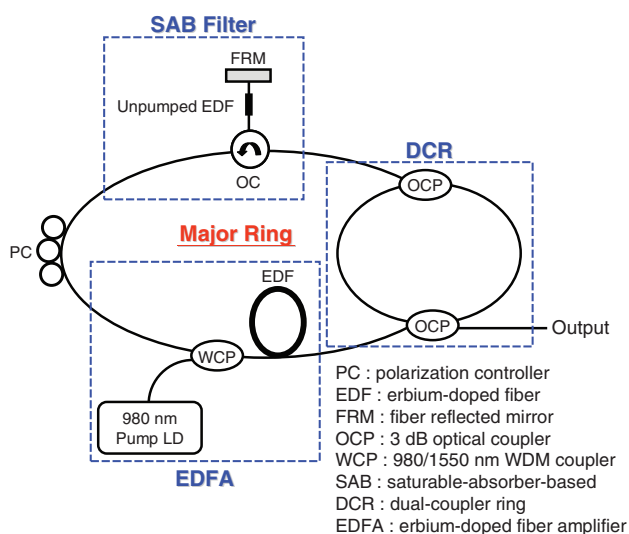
SAB Filter

FRM

Unpumped EDF

OC

DCR

OCP

PC

Major Ring

EDF

OCP

Output

WCP

980 nm
Pump LD

EDFA

PC : polarization controller
EDF : erbium-doped fiber
FRM : fiber reflected mirror
OCP : 3 dB optical coupler
WCP : 980/1550 nm WDM coupler
SAB : saturable-absorber-based
DCR : dual-coupler ring
EDFA : erbium-doped fiber amplifier